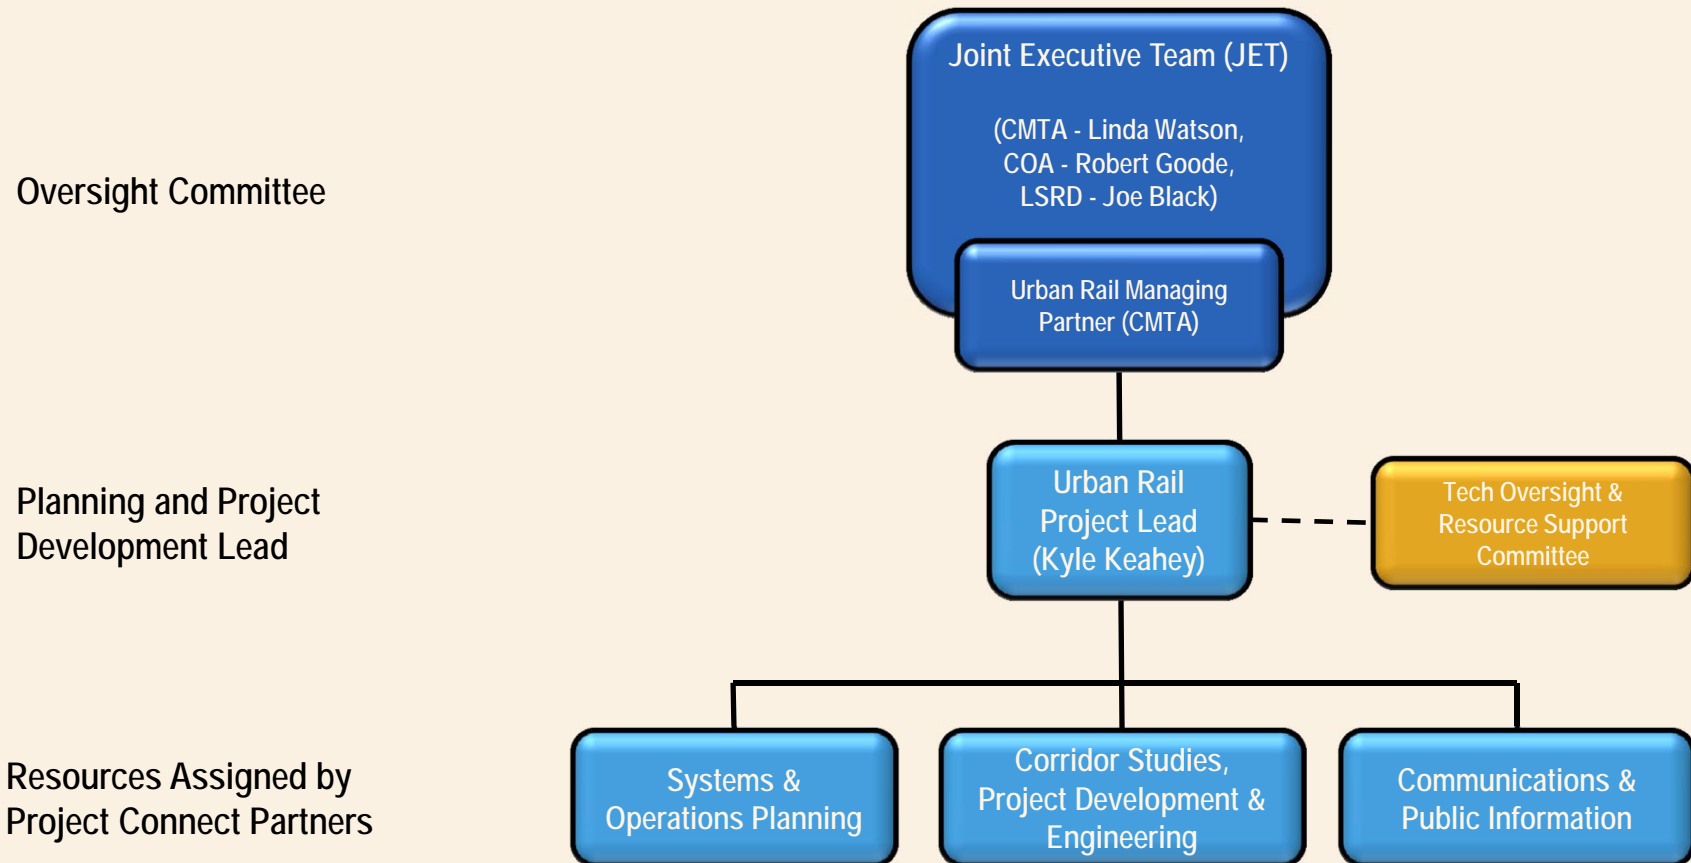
Oversight Committee

Joint Executive Team (JET)

(CMTA - Linda Watson, COA - Robert Goode, LSRD - Joe Black)

Urban Rail Managing Partner (CMTA)

Planning and Project Development Lead

Urban Rail Project Lead (Kyle Keahey)

Tech Oversight & Resource Support Committee

Resources Assigned by Project Connect Partners

Systems & Operations Planning

Corridor Studies, Project Development & Engineering

Communications & Public Information